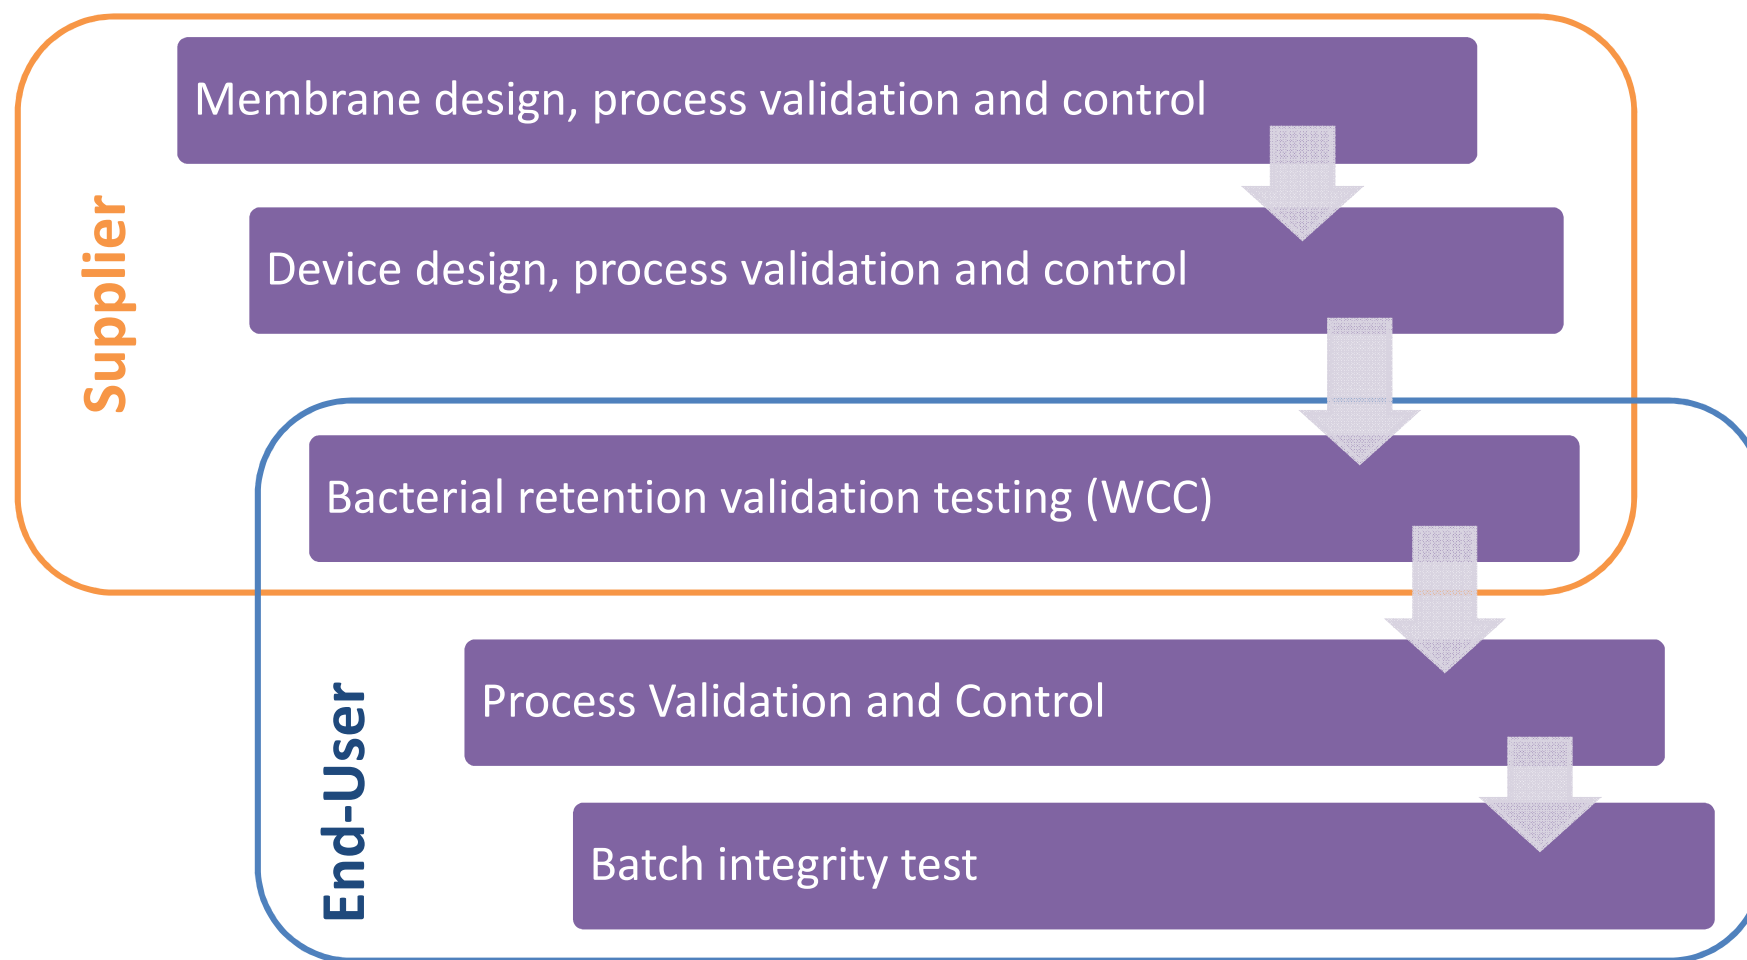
Supplier

Membrane design, process validation and control

Device design, process validation and control

Bacterial retention validation testing (WCC)

End-User

Process Validation and Control

Batch integrity test